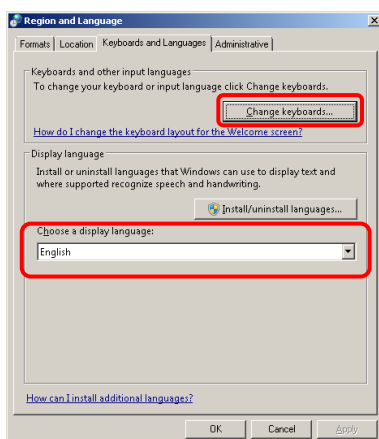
Region and Language

Formats | Location | Keyboards and Languages | Administrative

Keyboards and other input languages

To change your keyboard or input language click Change keyboards.

Change keyboards...

How do I change the keyboard layout for the Welcome screen?

Display language

Install or uninstall languages that Windows can use to display text and where supported recognize speech and handwriting.

Install/uninstall languages...

Choose a display language:

English

How can I install additional languages?

OK | Cancel | Apply